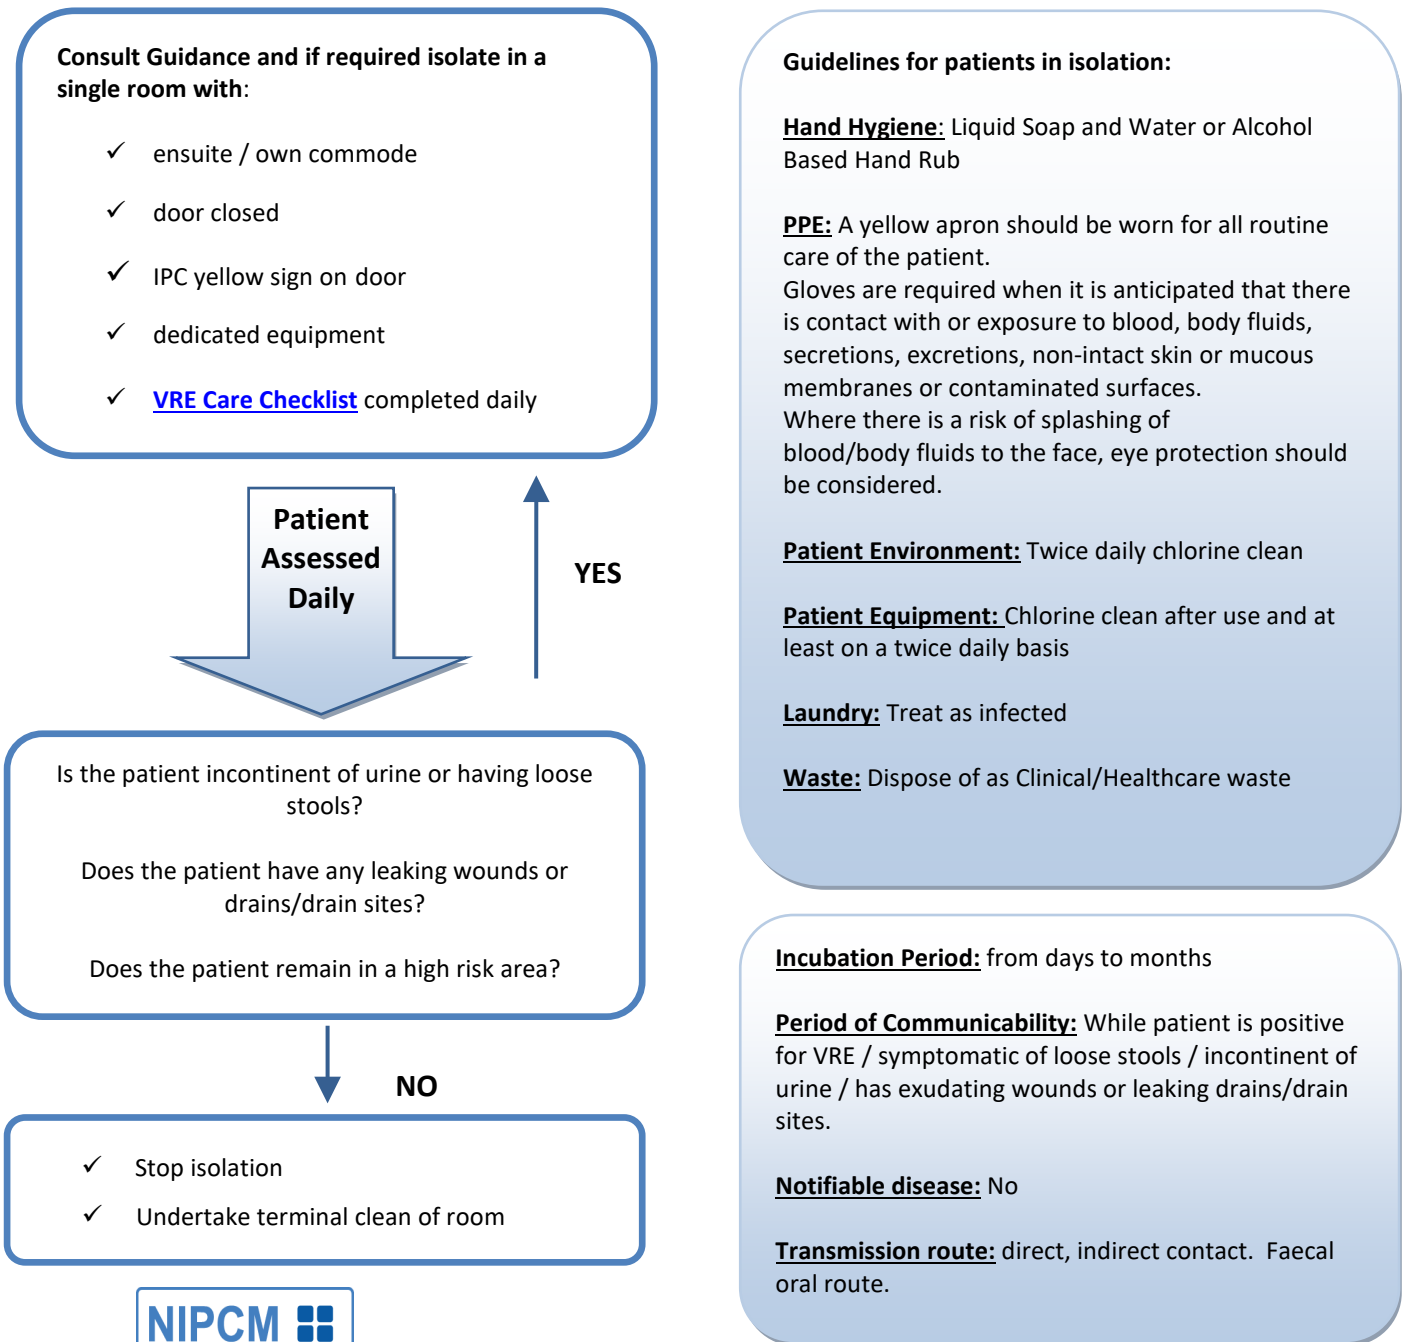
**Consult Guidance and if required isolate in a single room with**:

✓ ensuite / own commode

✓ door closed

✓ IPC yellow sign on door

✓ dedicated equipment

✓ VRE Care Checklist completed daily

**Patient Assessed Daily**

**YES**

Is the patient incontinent of urine or having loose stools?

Does the patient have any leaking wounds or drains/drain sites?

Does the patient remain in a high risk area?

**NO**

✓ Stop isolation

✓ Undertake terminal clean of room

NIPCM

**Guidelines for patients in isolation:**

**Hand Hygiene**: Liquid Soap and Water or Alcohol Based Hand Rub

**PPE:** A yellow apron should be worn for all routine care of the patient.
Gloves are required when it is anticipated that there is contact with or exposure to blood, body fluids, secretions, excretions, non-intact skin or mucous membranes or contaminated surfaces.
Where there is a risk of splashing of blood/body fluids to the face, eye protection should be considered.

**Patient Environment:** Twice daily chlorine clean

**Patient Equipment:** Chlorine clean after use and at least on a twice daily basis

**Laundry:** Treat as infected

**Waste:** Dispose of as Clinical/Healthcare waste

**Incubation Period:** from days to months

**Period of Communicability:** While patient is positive for VRE / symptomatic of loose stools / incontinent of urine / has exudating wounds or leaking drains/drain sites.

**Notifiable disease:** No

**Transmission route:** direct, indirect contact. Faecal oral route.